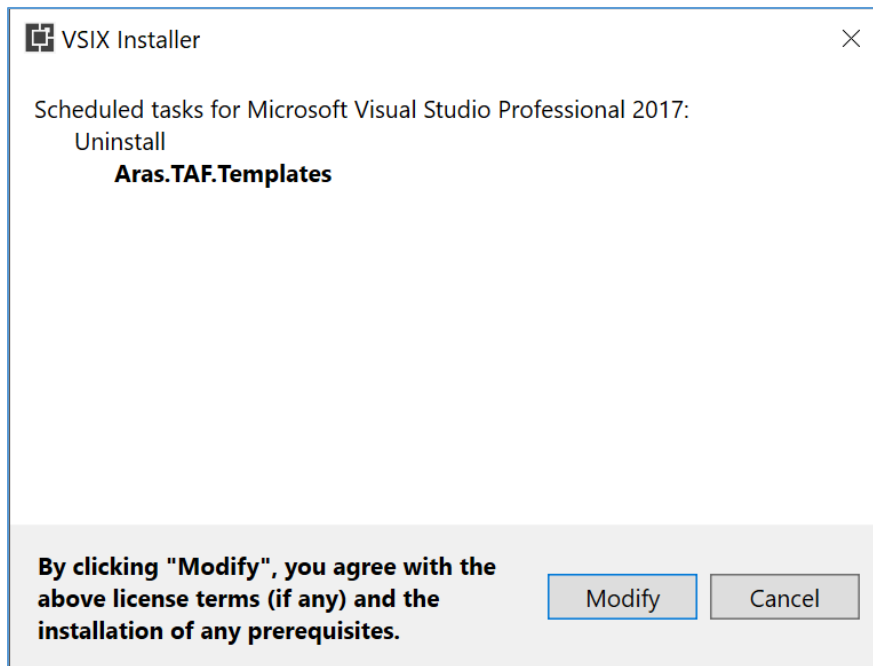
VSIX Installer

Scheduled tasks for Microsoft Visual Studio Professional 2017:
Uninstall
**Aras.TAF.Templates**

**By clicking "Modify", you agree with the above license terms (if any) and the installation of any prerequisites.**

Modify

Cancel